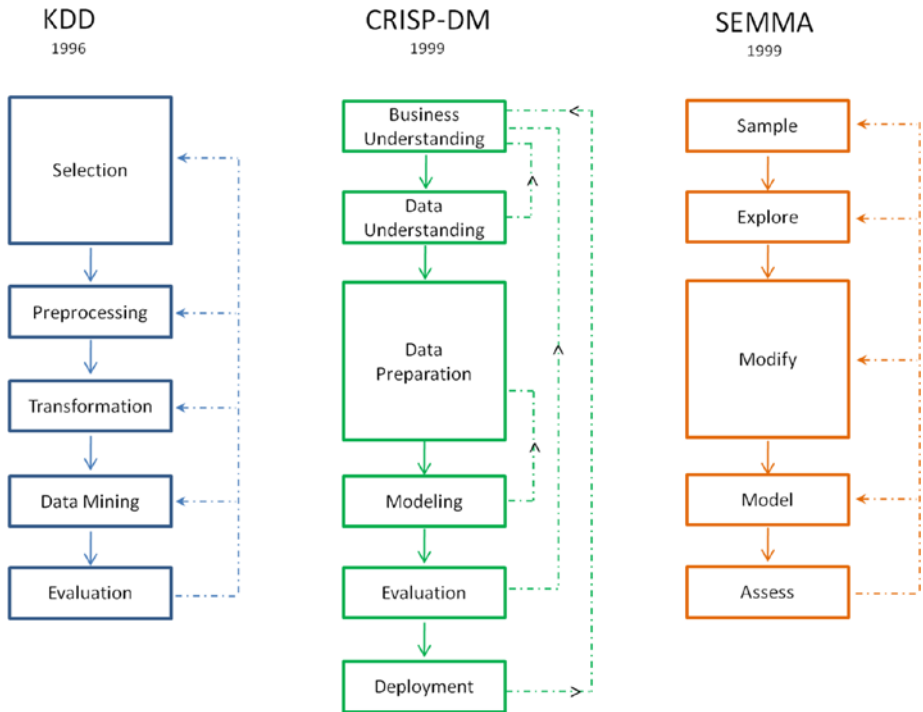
KDD
1996

Selection

Preprocessing

Transformation

Data Mining

Evaluation

CRISP-DM
1999

Business Understanding

Data Understanding

Data Preparation

Modeling

Evaluation

Deployment

SEMMA
1999

Sample

Explore

Modify

Model

Assess